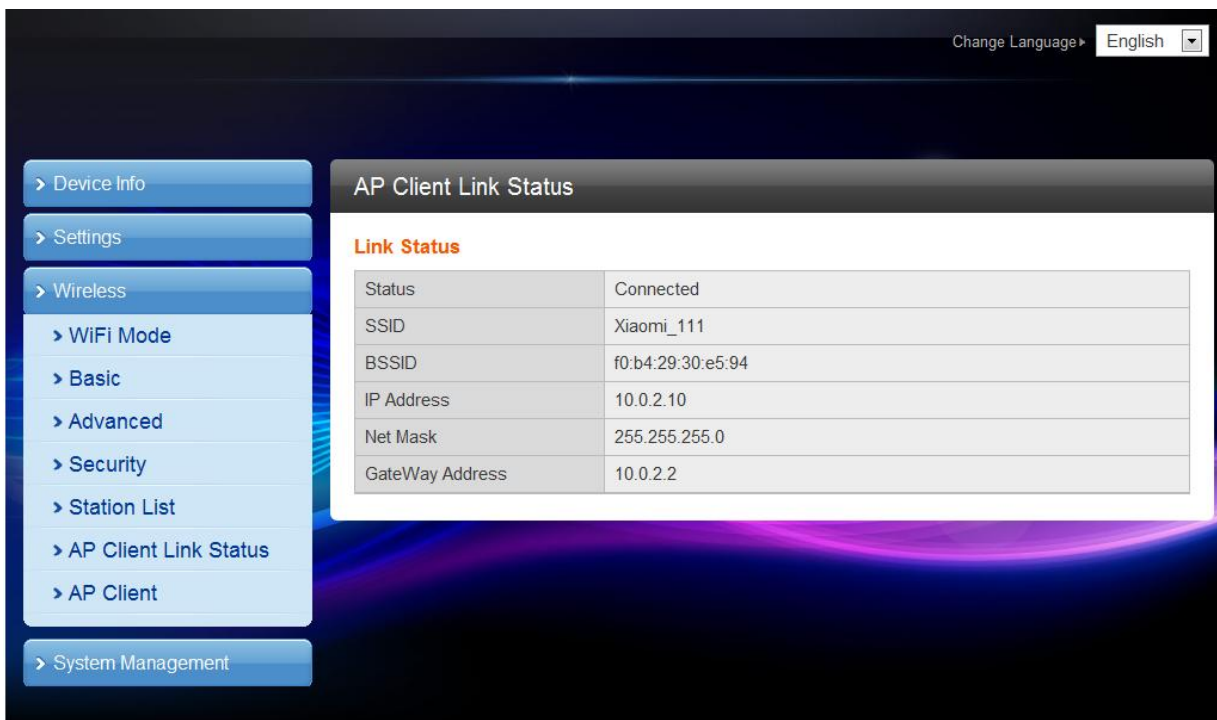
Change Language ▸ English

> Device Info

> Settings

> Wireless

> WiFi Mode

> Basic

> Advanced

> Security

> Station List

> AP Client Link Status

> AP Client

> System Management

AP Client Link Status

Link Status

| Status | Connected |
|---|---|
| SSID | Xiaomi_111 |
| BSSID | f0:b4:29:30:e5:94 |
| IP Address | 10.0.2.10 |
| Net Mask | 255.255.255.0 |
| GateWay Address | 10.0.2.2 |